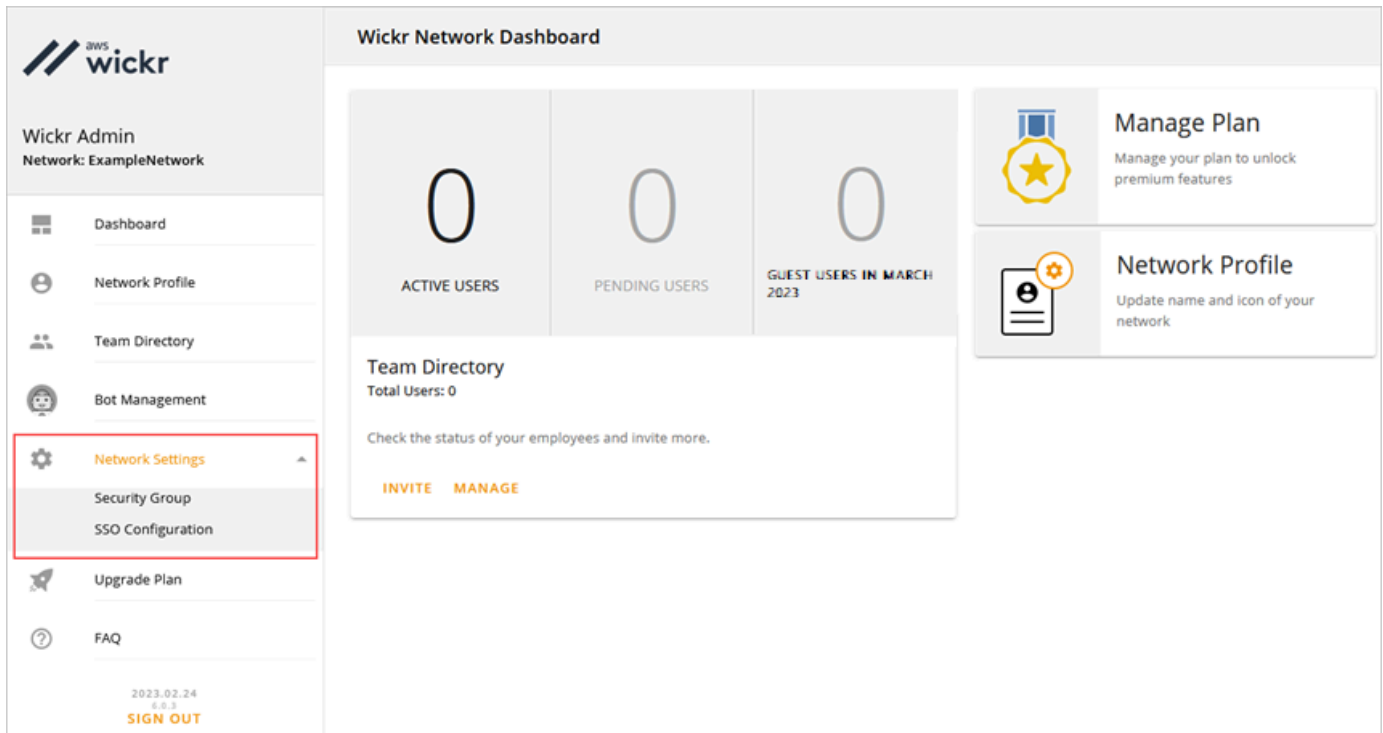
aws wickr

Wickr Admin
Network: ExampleNetwork

Dashboard

Network Profile

Team Directory

Bot Management

Network Settings

Security Group

SSO Configuration

Upgrade Plan

FAQ

2023.02.24
6.0.3
SIGN OUT

Wickr Network Dashboard

0
ACTIVE USERS

0
PENDING USERS

0
GUEST USERS IN MARCH 2023

Team Directory
Total Users: 0

Check the status of your employees and invite more.

INVITE MANAGE

Manage Plan
Manage your plan to unlock premium features

Network Profile
Update name and icon of your network